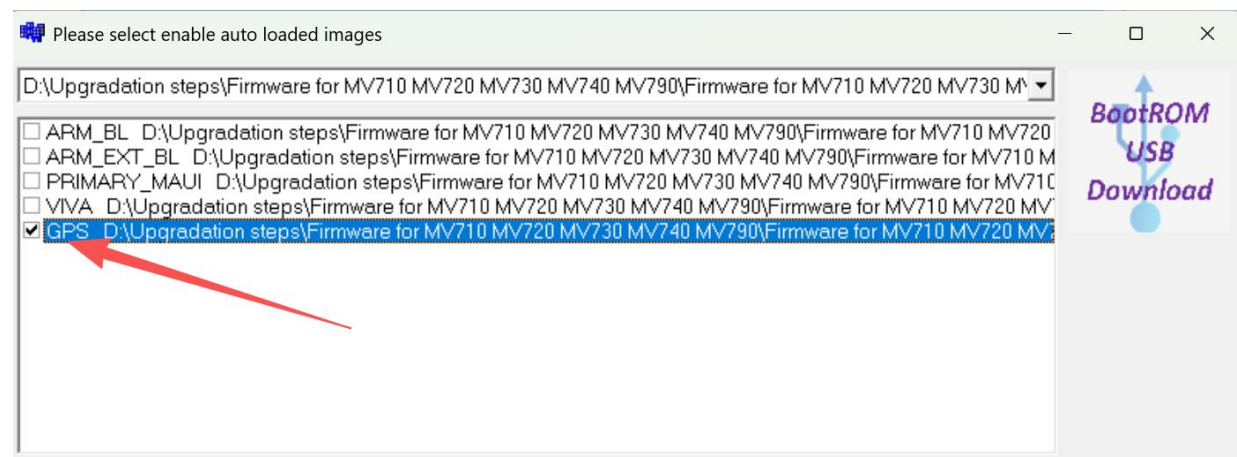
Please select enable auto loaded images

D:\Upgradation steps\Firmware for MV710 MV720 MV730 MV740 MV790\Firmware for MV710 MV720 MV730 M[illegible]

ARM_BL D:\Upgradation steps\Firmware for MV710 MV720 MV730 MV740 MV790\Firmware for MV710 MV720
ARM_EXT_BL D:\Upgradation steps\Firmware for MV710 MV720 MV730 MV740 MV790\Firmware for MV710 M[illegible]
PRIMARY_MAUI D:\Upgradation steps\Firmware for MV710 MV720 MV730 MV740 MV790\Firmware for MV71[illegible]
VIVA D:\Upgradation steps\Firmware for MV710 MV720 MV730 MV740 MV790\Firmware for MV710 MV720 MV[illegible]
GPS D:\Upgradation steps\Firmware for MV710 MV720 MV730 MV740 MV790\Firmware for MV710 MV720 MV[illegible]

BootROM
USB
Download